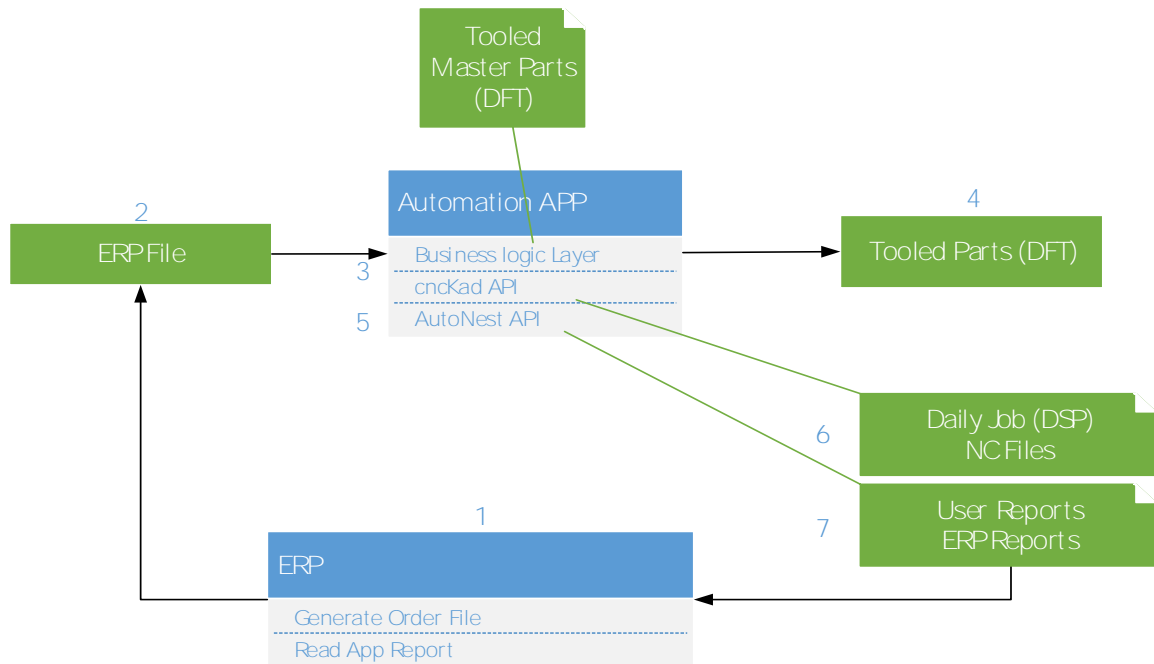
Tooled Master Parts (DFT)

2

ERP File

Automation APP

Business logic Layer

3

cncKad API

5

AutoNest API

4

Tooled Parts (DFT)

Daily Job (DSP) NC Files

6

User Reports ERP Reports

7

1

ERP

Generate Order File

Read App Report